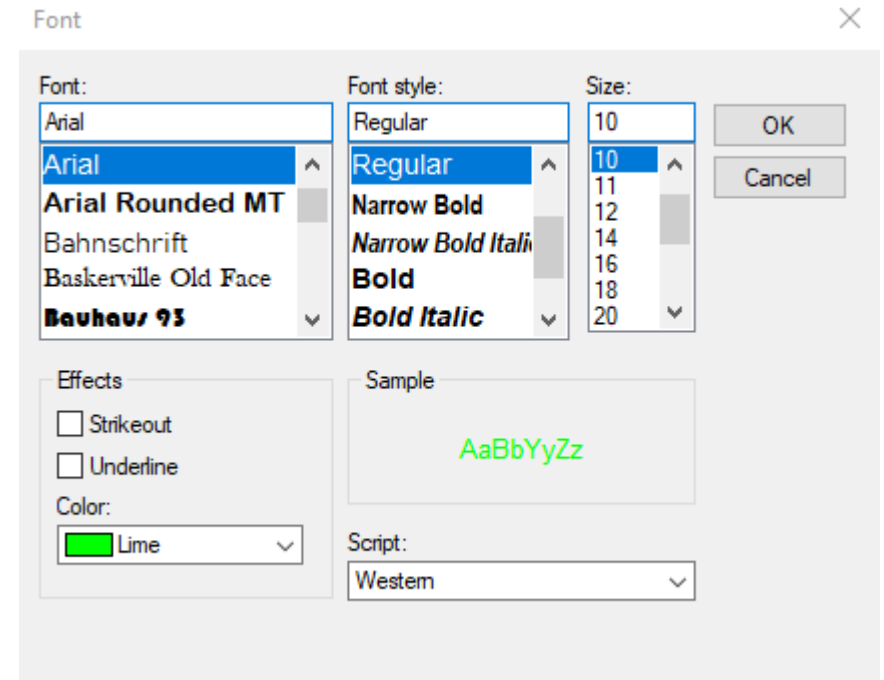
Font

Font:
Arial
Arial
Arial Rounded MT
Bahnschrift
Baskerville Old Face
Bauhaus 93

Font style:
Regular
Regular
Narrow Bold
Narrow Bold Itali
Bold
Bold Italic

Size:
10
10
11
12
14
16
18
20

OK
Cancel

Effects
Strikeout
Underline
Color:
Lime

Sample
AaBbYyZz

Script:
Western